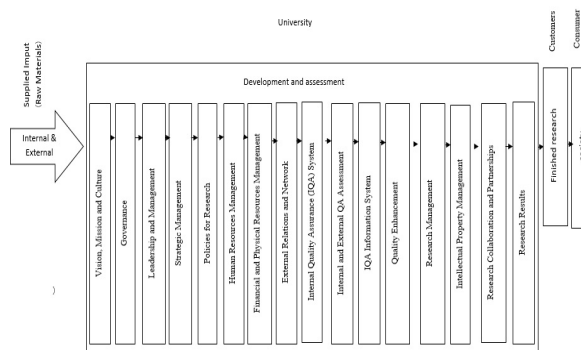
University

Supplied Imput (Raw Materials)

Internal & External

Development and assessment

Vision, Mission and Culture

Governance

Leadership and Management

Strategic Management

Policies for Research

Human Resources Management

Financial and Physical Resources Management

External Relations and Network

Internal Quality Assurance (IQA) System

Internal and External QA Assessment

IQA Information System

Quality Enhancement

Research Management

Intellectual Property Management

Research Collaboration and Partnerships

Research Results

Customers

Consumer

Finished research

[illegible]

)